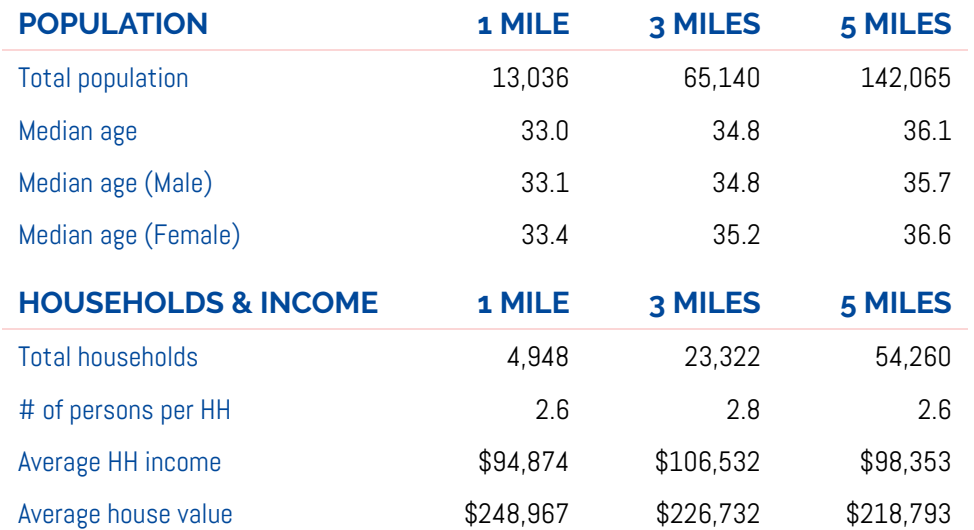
| POPULATION | 1 MILE | 3 MILES | 5 MILES |
|---|---|---|---|
| Total population | 13,036 | 65,140 | 142,065 |
| Median age | 33.0 | 34.8 | 36.1 |
| Median age (Male) | 33.1 | 34.8 | 35.7 |
| Median age (Female) | 33.4 | 35.2 | 36.6 |

| HOUSEHOLDS & INCOME | 1 MILE | 3 MILES | 5 MILES |
|---|---|---|---|
| Total households | 4,948 | 23,322 | 54,260 |
| # of persons per HH | 2.6 | 2.8 | 2.6 |
| Average HH income | \$94,874 | \$106,532 | \$98,353 |
| Average house value | \$248,967 | \$226,732 | \$218,793 |